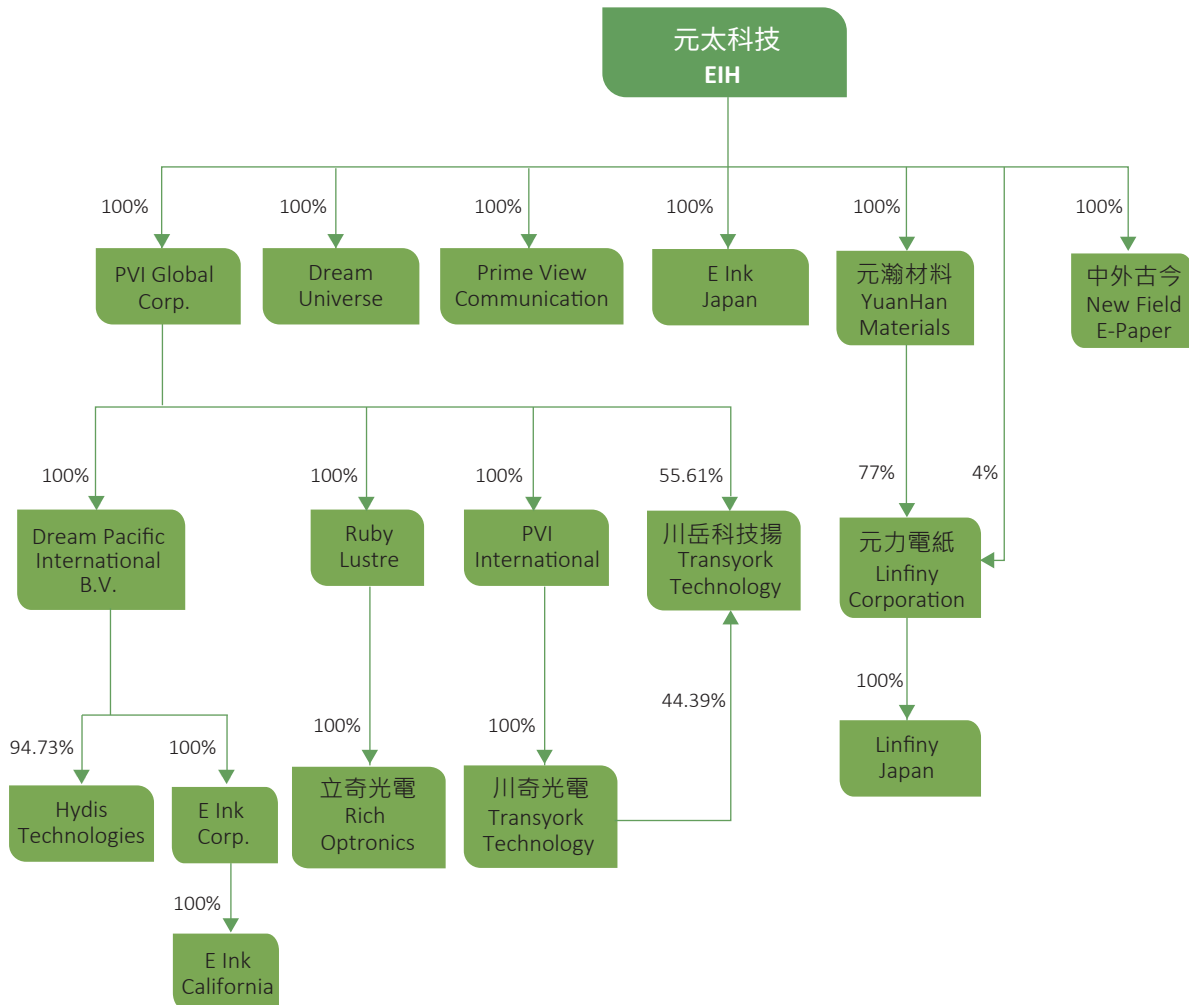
元太科技
EIH

100%
PVI Global Corp.

100%
Dream Universe

100%
Prime View Communication

100%
E Ink Japan

100%
元瀚材料
YuanHan Materials

100%
中外古今
New Field E-Paper

100%
Dream Pacific International B.V.

100%
Ruby Lustre

100%
PVI International

55.61%
川岳科技揚
Transyork Technology

77%
4%
元力電紙
Linfiny Corporation

94.73%
Hydis Technologies

100%
E Ink Corp.

100%
E Ink California

100%
立奇光電
Rich Optronics

100%
川奇光電
Transyork Technology

44.39%

100%
Linfiny Japan